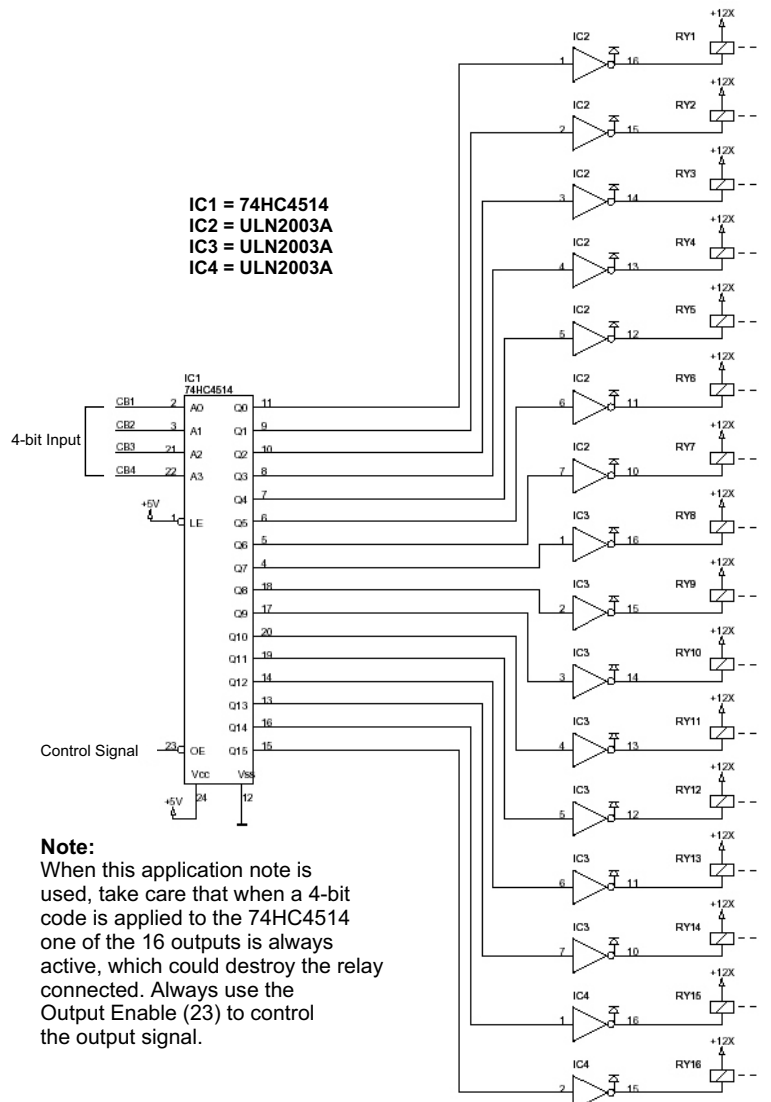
IC1 = 74HC4514
IC2 = ULN2003A
IC3 = ULN2003A
IC4 = ULN2003A

IC1
74HC4514

4-bit Input

CB1 2 A0
CB2 3 A1
CB3 21 A2
CB4 22 A3

+5V
1 LE

Q0 11
Q1 9
Q2 10
Q3 8
Q4 7
Q5 6
Q6 5
Q7 4
Q8 18
Q9 17
Q10 20
Q11 19
Q12 14
Q13 13
Q14 16
Q15 15

Control Signal 23 OE

Vcc Vss
+5V 24 12

IC2 1 16 RY1 +12X
IC2 2 15 RY2 +12X
IC2 3 14 RY3 +12X
IC2 4 13 RY4 +12X
IC2 5 12 RY5 +12X
IC2 6 11 RY6 +12X
IC2 7 10 RY7 +12X
IC3 1 16 RY8 +12X
IC3 2 15 RY9 +12X
IC3 3 14 RY10 +12X
IC3 4 13 RY11 +12X
IC3 5 12 RY12 +12X
IC3 6 11 RY13 +12X
IC3 7 10 RY14 +12X
IC4 1 16 RY15 +12X
IC4 2 15 RY16 +12X

Note:
When this application note is used, take care that when a 4-bit code is applied to the 74HC4514 one of the 16 outputs is always active, which could destroy the relay connected. Always use the Output Enable (23) to control the output signal.